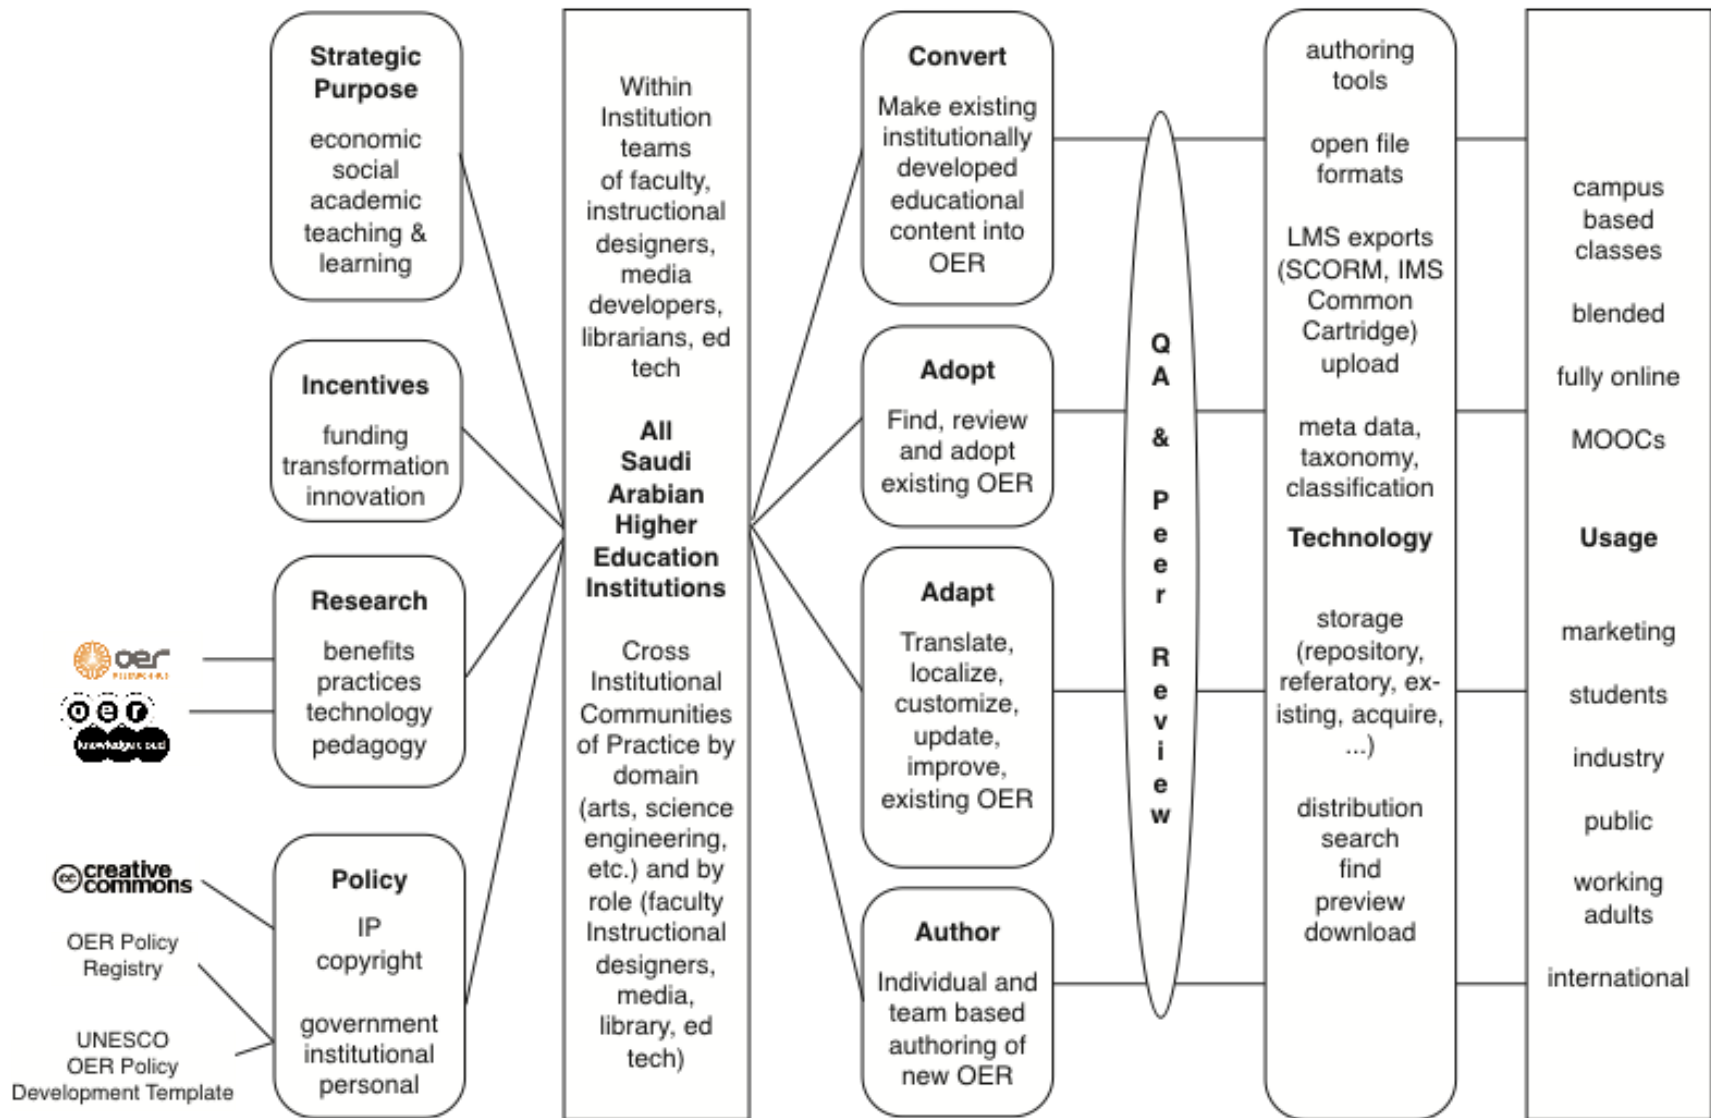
Strategic Purpose

economic
social
academic
teaching & learning

Incentives

funding
transformation
innovation

Research

benefits
practices
technology
pedagogy

Policy

IP
copyright

government
institutional
personal

oer

oer knowledge cloud

creative commons

OER Policy Registry

UNESCO OER Policy Development Template

Within Institution teams of faculty, instructional designers, media developers, librarians, ed tech

All Saudi Arabian Higher Education Institutions

Cross Institutional Communities of Practice by domain (arts, science engineering, etc.) and by role (faculty Instructional designers, media, library, ed tech)

Convert

Make existing institutionally developed educational content into OER

Adopt

Find, review and adopt existing OER

Adapt

Translate, localize, customize, update, improve, existing OER

Author

Individual and team based authoring of new OER

QA & Peer Review

authoring tools

open file formats

LMS exports (SCORM, IMS Common Cartridge) upload

meta data, taxonomy, classification

Technology

storage (repository, referatory, existing, acquire, ...)

distribution
search
find
preview
download

campus based classes

blended

fully online

MOOCs

Usage

marketing

students

industry

public

working adults

international